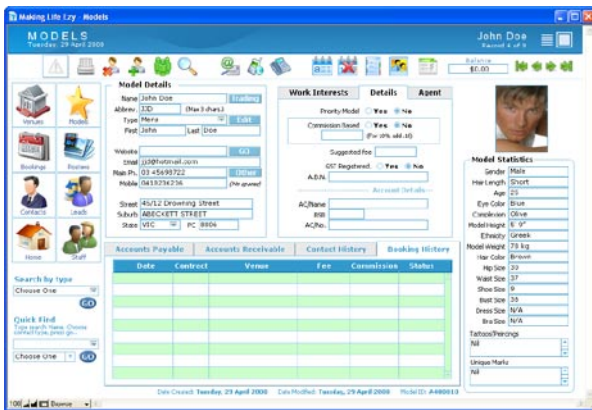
Making Life Ezy - Models

MODELS
Tuesday, 29 April 2008

John Doe
Record 4 of 8

Balance
$0.00

Venues
Models
Bookings
Rosters
Contacts
Leads
Home
Staff

Model Details
Name John Doe
Trading
Abbrev. JJD (Max 3 chars)
Type Mera
Edit
First John Last Doe
Website
GO
Email jjd@hotmail.com
Main Ph. 03 45698722
Other
Mobile 0418236256 (Nbr ignored)
Street 45/12 Drowning Street
Suburb ABECKETT STREET
State VIC PC 8006

Work Interests
Details
Agent

Priority Model Yes No
Commission Based Yes No
(For 10% add .10)
Suggested Fee
GST Registered Yes No
A.B.N.
Account Details
AC/Name
BSB
AC/No.

Model Statistics
Gender Male
Hair Length Short
Age 25
Eye Color Blue
Complexion Olive
Model Height 6' 0"
Ethnicity Greek
Model Weight 78 kg
Hair Color Brown
Hip Size 33
Waist Size 28
Shoe Size 9
Bust Size 38
Dress Size N/A
Bra Size N/A
Tattoos/Piercings
Nil
Unique Marks
Nil

Search by type
Choose One
GO

Quick Find
Type search Name, Choose contact type, press go...
Choose One
GO

Accounts Payable
Accounts Receivable
Contact History
Booking History

| Date | Contract | Venue | Fee | Commission | Status |
|---|---|---|---|---|---|

Date Created: Tuesday, 29 April 2008 Date Modified: Tuesday, 29 April 2008 Model ID: A480013

100 Browse